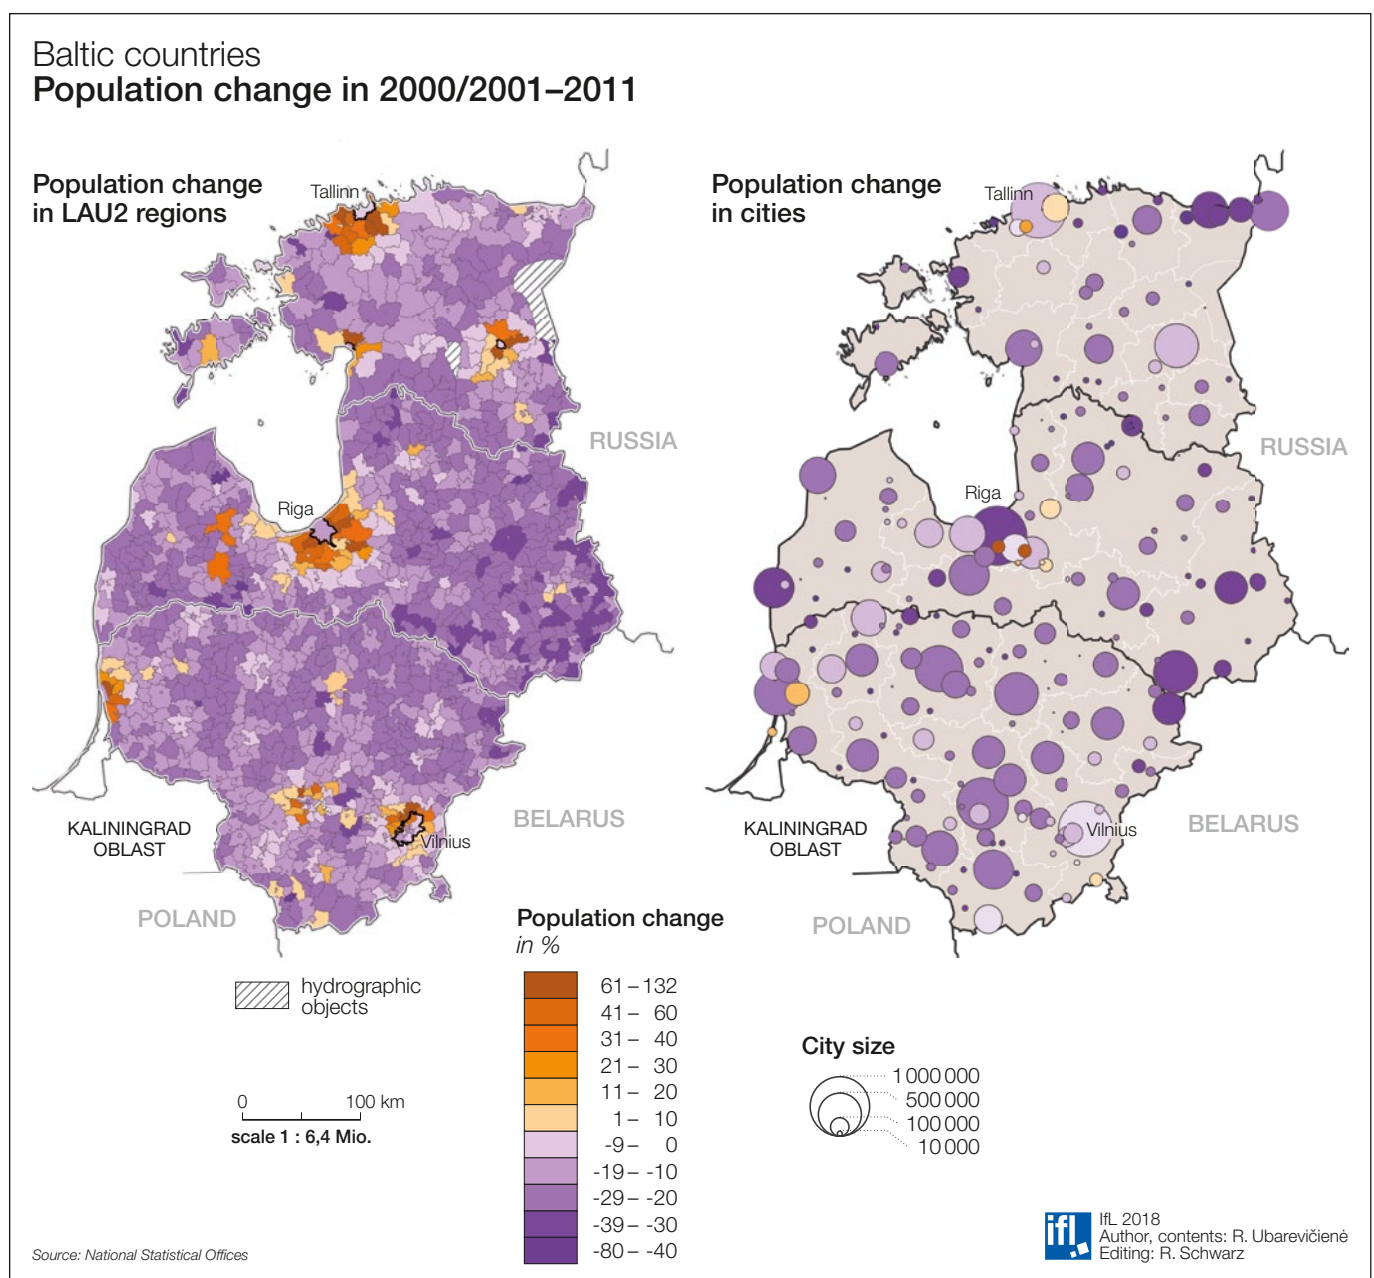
Baltic countries
Population change in 2000/2001–2011

Population change in LAU2 regions

Tallinn
Riga
Vilnius
RUSSIA
BELARUS
KALININGRAD OBLAST
POLAND

Population change in cities

Tallinn
Riga
Vilnius
RUSSIA
BELARUS
KALININGRAD OBLAST
POLAND

hydrographic objects

0 100 km
scale 1 : 6,4 Mio.

Population change
in %

61 – 132
41 – 60
31 – 40
21 – 30
11 – 20
1 – 10
-9 – 0
-19 – -10
-29 – -20
-39 – -30
-80 – -40

City size
1 000 000
500 000
100 000
10 000

Source: National Statistical Offices

ifl
IfL 2018
Author, contents: R. Ubarevičienė
Editing: R. Schwarz